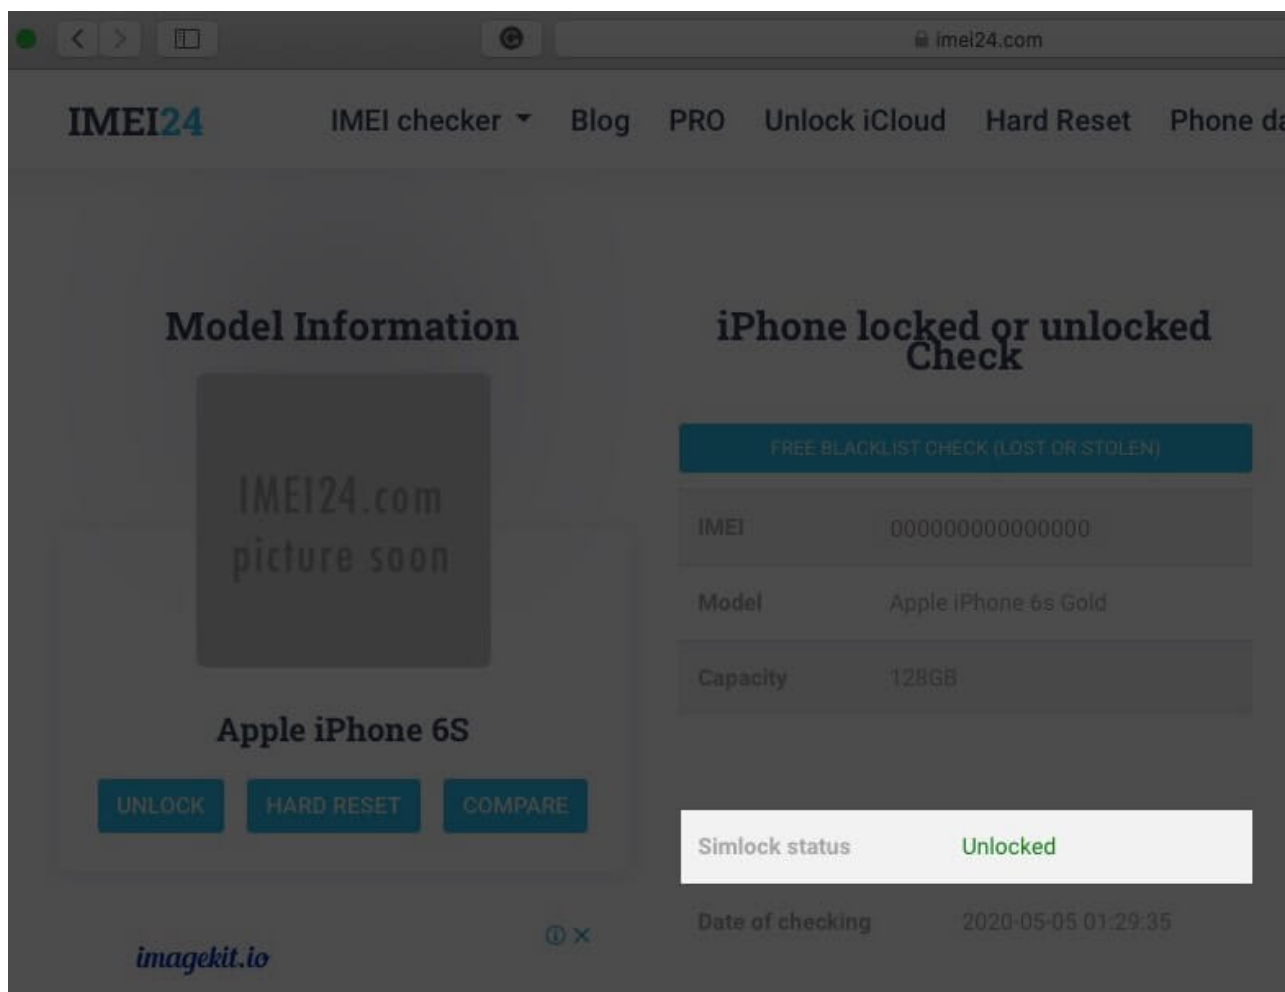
imei24.com

IMEI24 IMEI checker Blog PRO Unlock iCloud Hard Reset Phone da

Model Information

IMEI24.com
picture soon

Apple iPhone 6S

UNLOCK HARD RESET COMPARE

imagekit.io

iPhone locked or unlocked Check

FREE BLACKLIST CHECK (LOST OR STOLEN)

| | |
|---|---|
| IMEI | 000000000000000 |
| Model | Apple iPhone 6s Gold |
| Capacity | 128GB |
| Simlock status | Unlocked |
| Date of checking | 2020-05-05 01:29:35 |